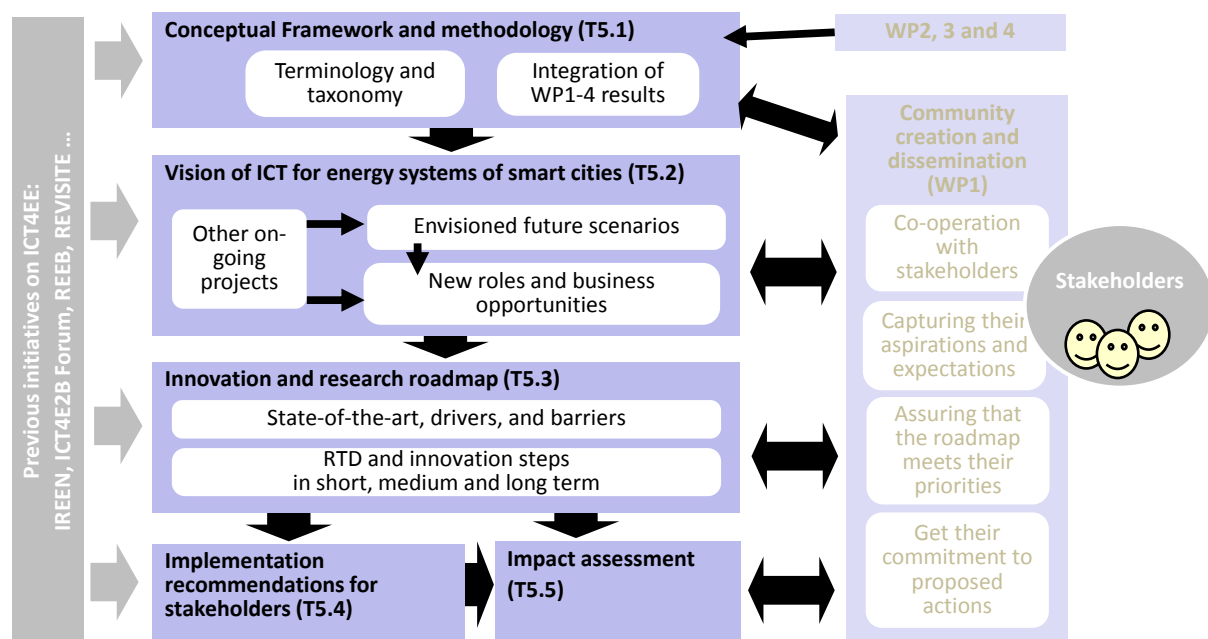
Previous initiatives on ICT4EE:
IREEN, ICT4E2B Forum, REEB, REVISITE ...

Conceptual Framework and methodology (T5.1)

Terminology and taxonomy

Integration of WP1-4 results

WP2, 3 and 4

Vision of ICT for energy systems of smart cities (T5.2)

Other on-going projects

Envisioned future scenarios

New roles and business opportunities

Innovation and research roadmap (T5.3)

State-of-the-art, drivers, and barriers

RTD and innovation steps in short, medium and long term

Implementation recommendations for stakeholders (T5.4)

Impact assessment (T5.5)

Community creation and dissemination (WP1)

Co-operation with stakeholders

Capturing their aspirations and expectations

Assuring that the roadmap meets their priorities

Get their commitment to proposed actions

Stakeholders